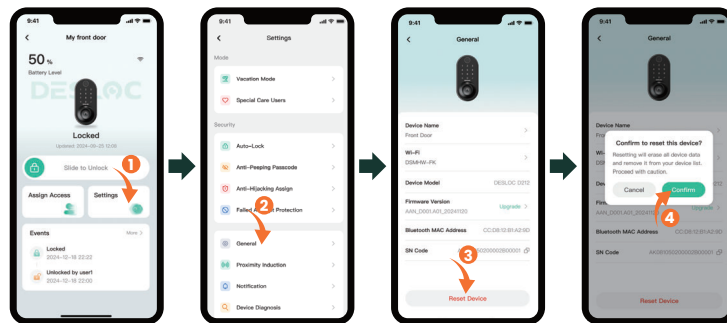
9:41

My front door

50 %
Battery Level

DESLOC

Locked
Updated 2024-09-20 12:08

Slide to Unlock

1

Assign Access

Settings

Events
More >

Locked
2024-12-18 22:22

Unlocked by user1
2024-12-18 22:00

9:41

Settings

Mode

Vacation Mode

Special Care Users

Security

Auto-Lock

Anti-Peeping Passcode

Anti-Hijacking Assign

Failed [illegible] Protection

2

General

Proximity Induction

Notification

Device Diagnosis

9:41

General

Device Name
Front Door

Wi-Fi
DSMHW-FK

Device Model
DESLOC D212

Firmware Version
AAN_D001.A01_20241120
Upgrade

Bluetooth MAC Address
CC:D8:1E:B1:A2:9D

SN Code
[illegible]20000000000001

3

Reset Device

9:41

General

Device Name
Fro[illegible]

Wi-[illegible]
DS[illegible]

Devi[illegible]

Firm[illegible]
AAN_D001.A01_20241120

Confirm to reset this device?
Resetting will erase all device data and remove it from your device list. Proceed with caution.

Cancel
Confirm

4

Bluetooth MAC Address
CC:D8:1E:B1:A2:9D

SN Code
4A0910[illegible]0000000001

Reset Device